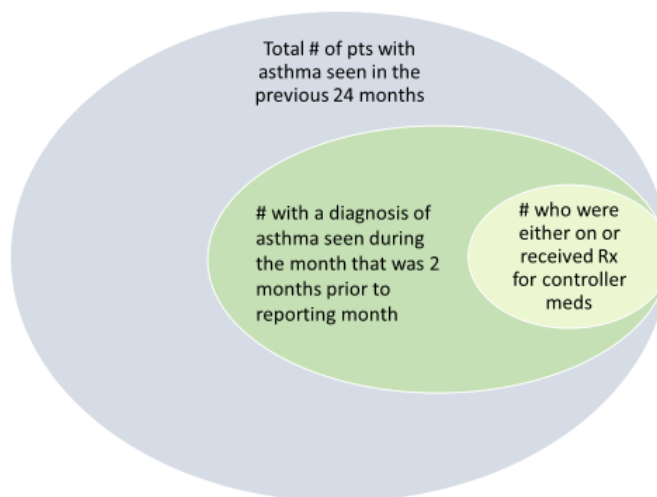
Total # of pts with asthma seen in the previous 24 months

# with a diagnosis of asthma seen during the month that was 2 months prior to reporting month

# who were either on or received Rx for controller meds